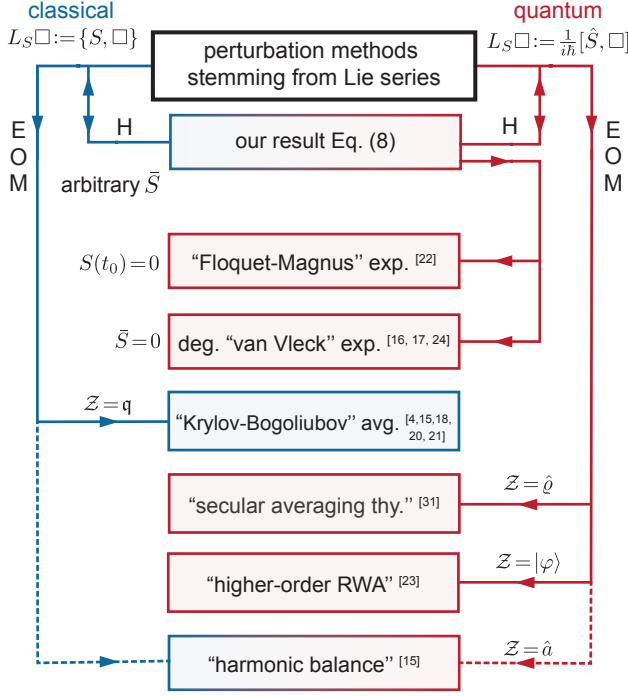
classical

quantum

$L_S\square := \{S, \square\}$

perturbation methods stemming from Lie series

$L_S\square := \frac{1}{i\hbar}[\hat{S}, \square]$

E
O
M

H

our result Eq. (8)

H

E
O
M

arbitrary $\bar{S}$

$S(t_0)=0$

"Floquet-Magnus" exp. [22]

$\bar{S}=0$

deg. "van Vleck" exp. [16, 17, 24]

$\mathcal{Z}=\mathfrak{q}$

"Krylov-Bogoliubov" avg. [4,15,18, 20, 21]

$\mathcal{Z}=\hat{\varrho}$

"secular averaging thy." [31]

$\mathcal{Z}=|\varphi\rangle$

"higher-order RWA" [23]

$\mathcal{Z}=\hat{a}$

"harmonic balance" [15]